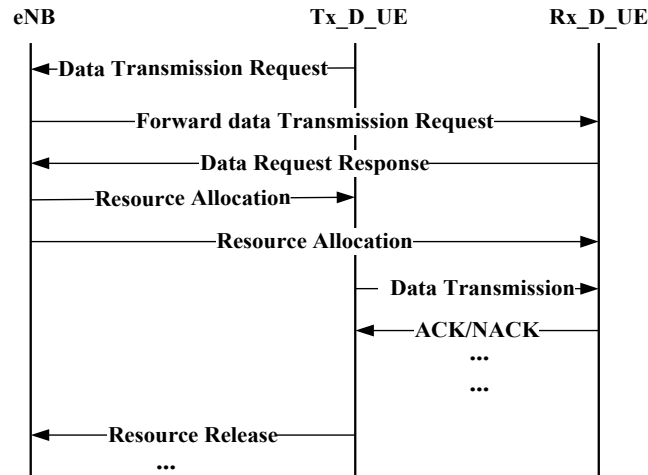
eNB

Tx_D_UE

Rx_D_UE

Data Transmission Request

Forward data Transmission Request

Data Request Response

Resource Allocation

Resource Allocation

Data Transmission

ACK/NACK

...

...

Resource Release

...